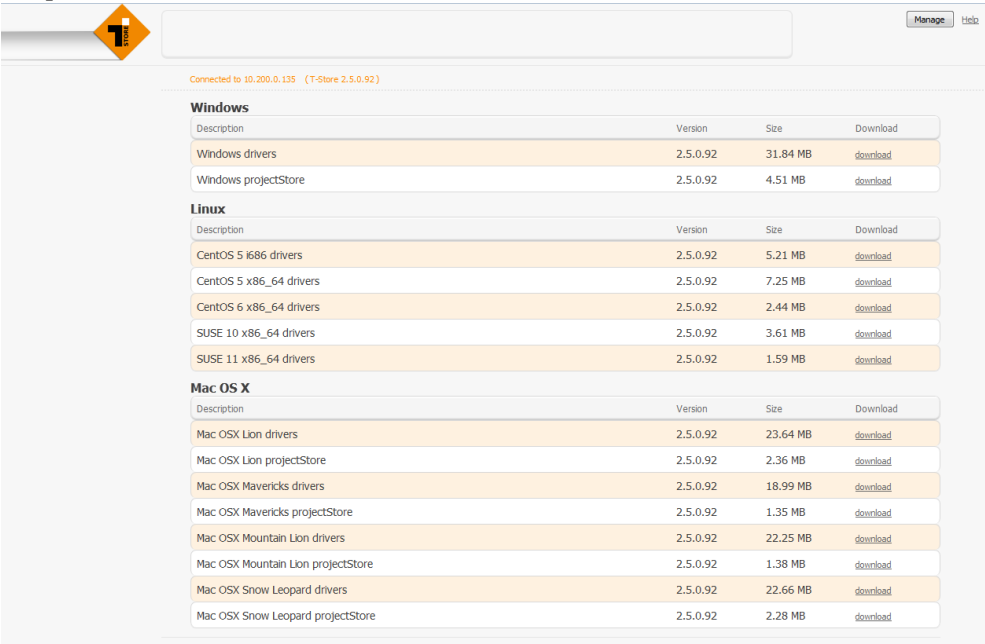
T STORE

Manage Help

Connected to 10.200.0.135 (T-Store 2.5.0.92)

Windows

| Description | Version | Size | Download |
|---|---|---|---|
| Windows drivers | 2.5.0.92 | 31.84 MB | download |
| Windows projectStore | 2.5.0.92 | 4.51 MB | download |

Linux

| Description | Version | Size | Download |
|---|---|---|---|
| CentOS 5 i686 drivers | 2.5.0.92 | 5.21 MB | download |
| CentOS 5 x86_64 drivers | 2.5.0.92 | 7.25 MB | download |
| CentOS 6 x86_64 drivers | 2.5.0.92 | 2.44 MB | download |
| SUSE 10 x86_64 drivers | 2.5.0.92 | 3.61 MB | download |
| SUSE 11 x86_64 drivers | 2.5.0.92 | 1.59 MB | download |

Mac OS X

| Description | Version | Size | Download |
|---|---|---|---|
| Mac OSX Lion drivers | 2.5.0.92 | 23.64 MB | download |
| Mac OSX Lion projectStore | 2.5.0.92 | 2.36 MB | download |
| Mac OSX Mavericks drivers | 2.5.0.92 | 18.99 MB | download |
| Mac OSX Mavericks projectStore | 2.5.0.92 | 1.35 MB | download |
| Mac OSX Mountain Lion drivers | 2.5.0.92 | 22.25 MB | download |
| Mac OSX Mountain Lion projectStore | 2.5.0.92 | 1.38 MB | download |
| Mac OSX Snow Leopard drivers | 2.5.0.92 | 22.66 MB | download |
| Mac OSX Snow Leopard projectStore | 2.5.0.92 | 2.28 MB | download |